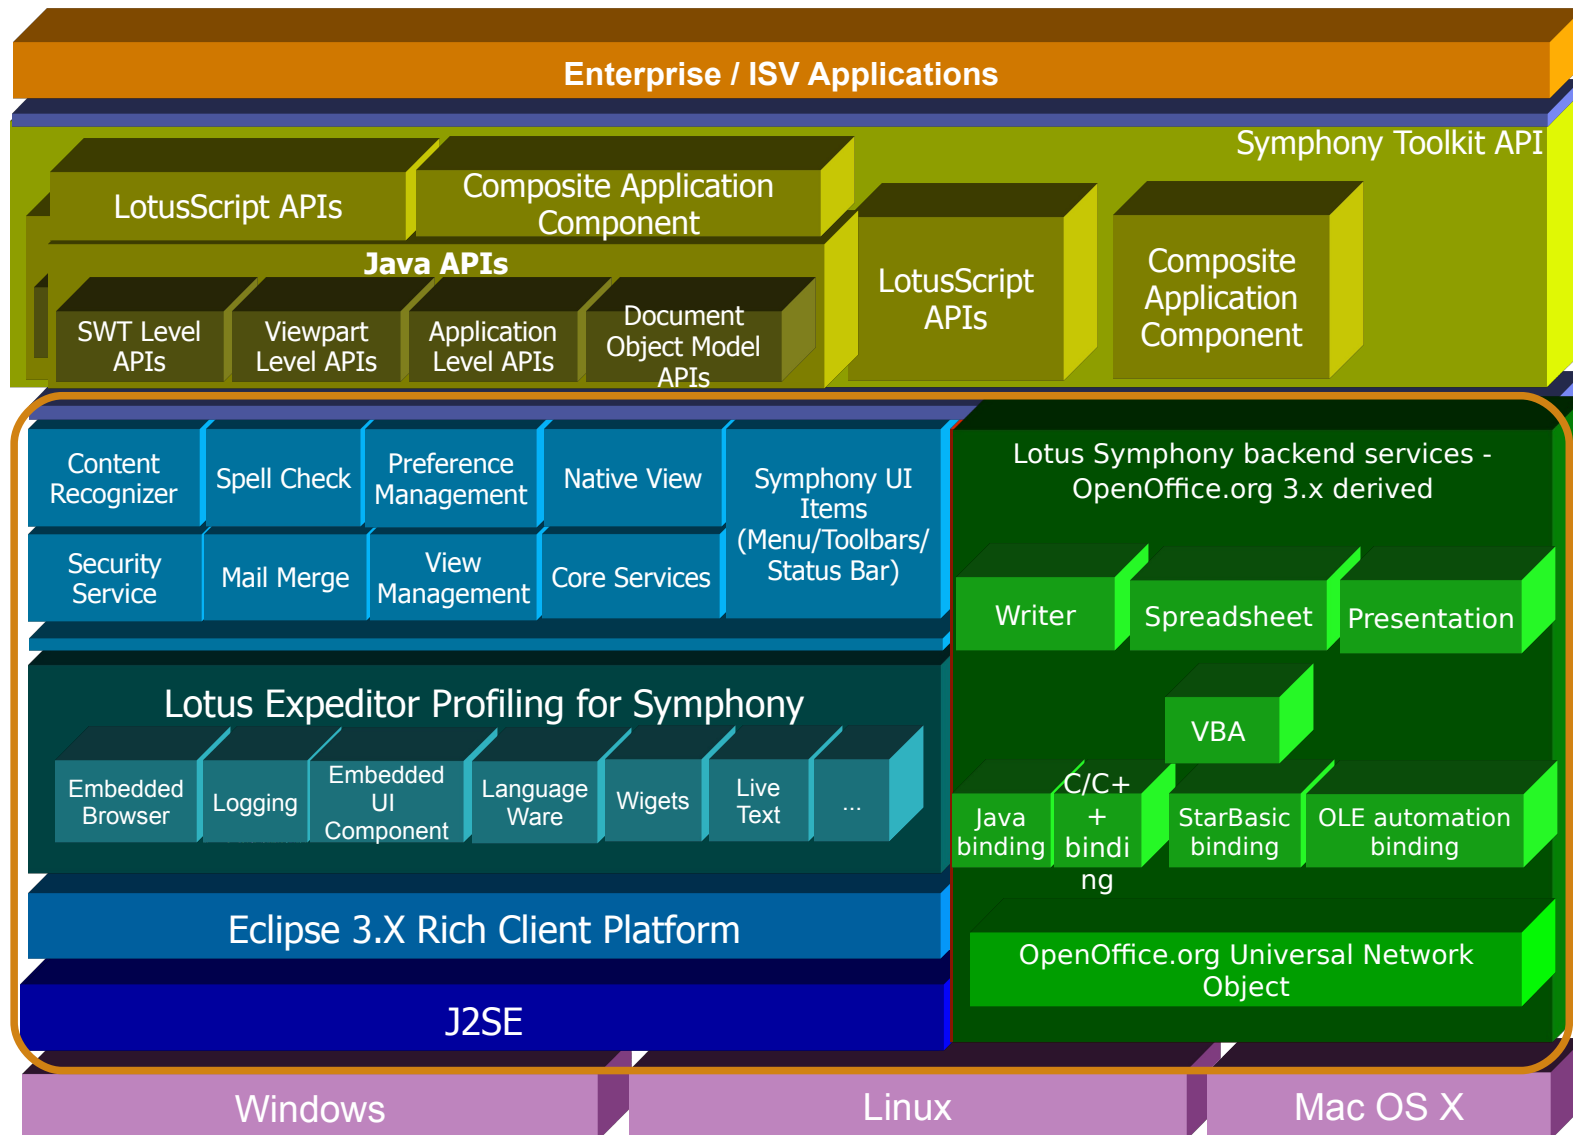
Enterprise / ISV Applications

Symphony Toolkit API

LotusScript APIs

Composite Application Component

Java APIs

SWT Level APIs

Viewpart Level APIs

Application Level APIs

Document Object Model APIs

LotusScript APIs

Composite Application Component

Content Recognizer

Spell Check

Preference Management

Native View

Symphony UI Items (Menu/Toolbars/ Status Bar)

Security Service

Mail Merge

View Management

Core Services

Lotus Expeditor Profiling for Symphony

Embedded Browser

Logging

Embedded UI Component

Language Ware

Wigets

Live Text

...

Eclipse 3.X Rich Client Platform

J2SE

Lotus Symphony backend services - OpenOffice.org 3.x derived

Writer

Spreadsheet

Presentation

VBA

Java binding

C/C++ binding

StarBasic binding

OLE automation binding

OpenOffice.org Universal Network Object

Windows

Linux

Mac OS X